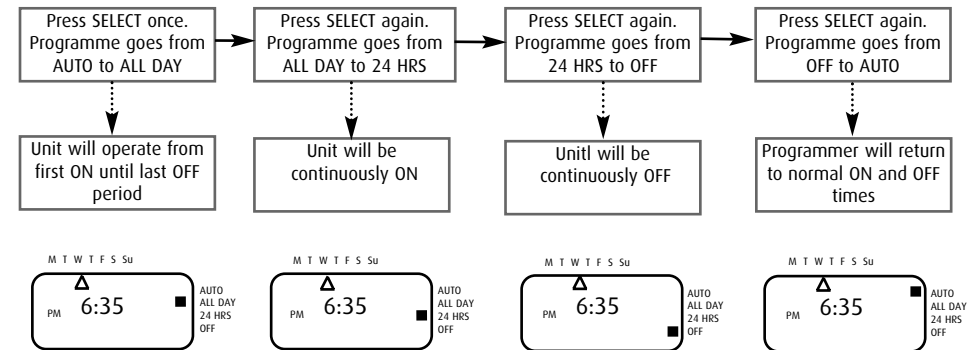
Press SELECT once. Programme goes from AUTO to ALL DAY

Press SELECT again. Programme goes from ALL DAY to 24 HRS

Press SELECT again. Programme goes from 24 HRS to OFF

Press SELECT again. Programme goes from OFF to AUTO

Unit will operate from first ON until last OFF period

Unit will be continuously ON

Unitl will be continuously OFF

Programmer will return to normal ON and OFF times

M T W T F S Su
PM 6:35
AUTO
ALL DAY
24 HRS
OFF

M T W T F S Su
PM 6:35
AUTO
ALL DAY
24 HRS
OFF

M T W T F S Su
PM 6:35
AUTO
ALL DAY
24 HRS
OFF

M T W T F S Su
PM 6:35
AUTO
ALL DAY
24 HRS
OFF